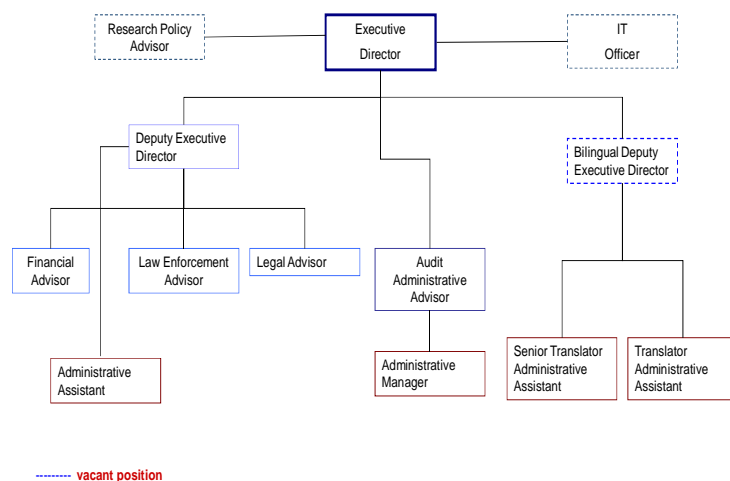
Research Policy Advisor

Executive Director

IT Officer

Deputy Executive Director

Bilingual Deputy Executive Director

Financial Advisor

Law Enforcement Advisor

Legal Advisor

Audit Administrative Advisor

Administrative Assistant

Administrative Manager

Senior Translator Administrative Assistant

Translator Administrative Assistant

--------- vacant position